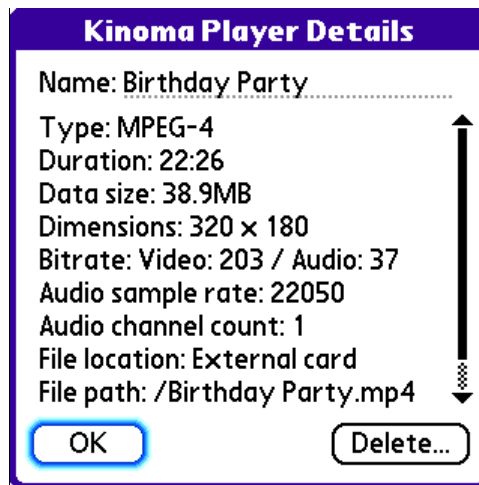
Kinoma Player Details

Name: Birthday Party

Type: MPEG-4
Duration: 22:26
Data size: 38.9MB
Dimensions: 320 x 180
Bitrate: Video: 203 / Audio: 37
Audio sample rate: 22050
Audio channel count: 1
File location: External card
File path: /Birthday Party.mp4

OK

Delete...